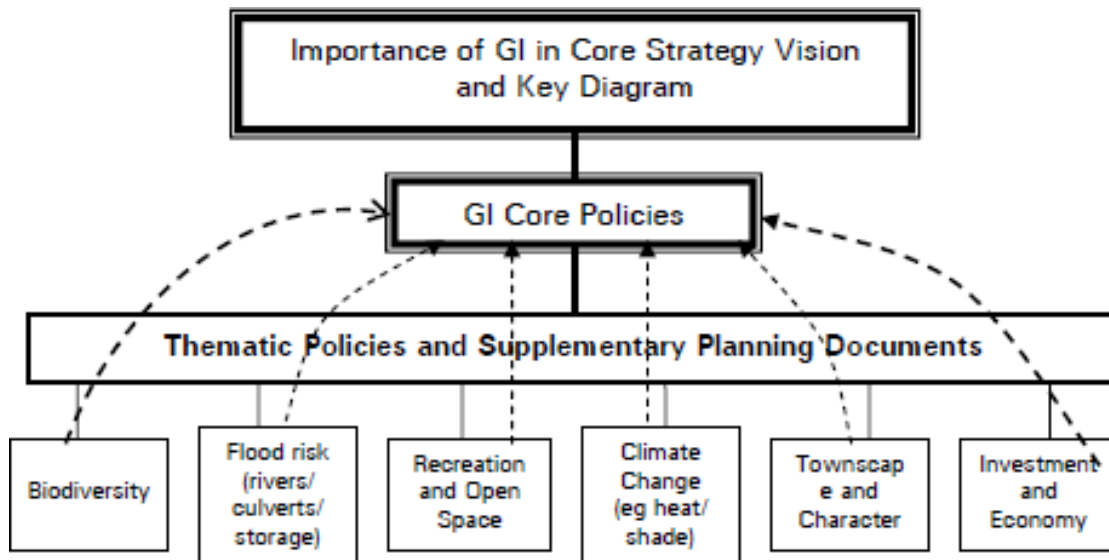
Importance of GI in Core Strategy Vision and Key Diagram

GI Core Policies

Thematic Policies and Supplementary Planning Documents

Biodiversity

Flood risk (rivers/ culverts/ storage)

Recreation and Open Space

Climate Change (eg heat/ shade)

Townscap e and Character

Investment and Economy